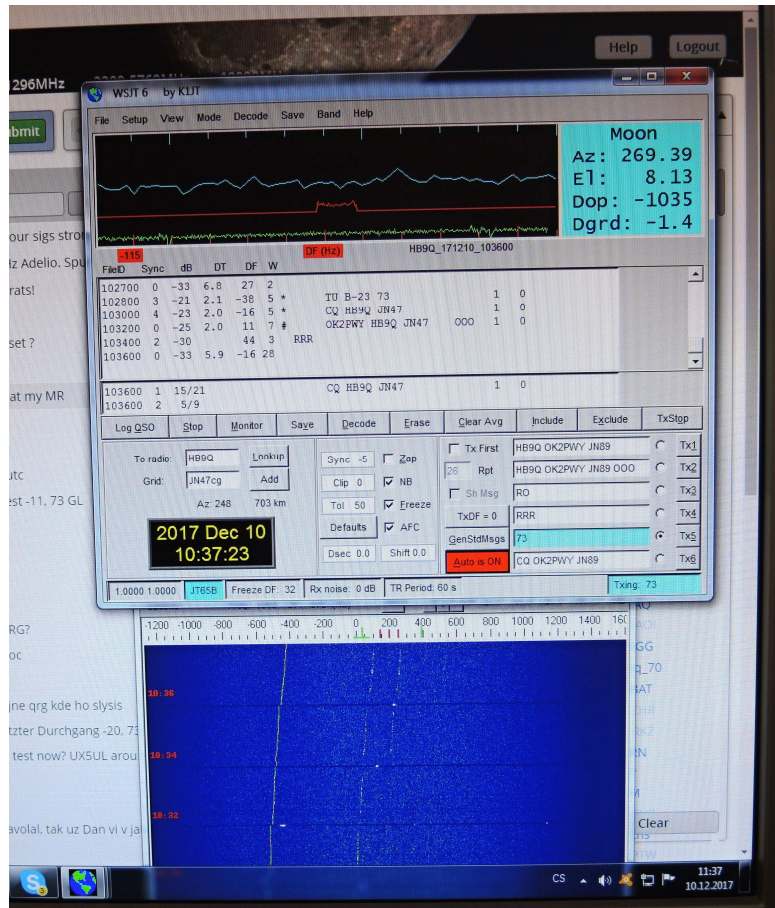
Help Logout

1296MHz

bmit

our sigs stro
lz Adelio. Spu
rats!
set ?
at my MR
utc
est -11, 73 GL
RG?
oc
jne qrg kde ho slysis
tzter Durchgang -20, 7
test now? UX5UL arou
avolal, tak uz Dan vi v ja

WSJT 6 by K1JT

File Setup View Mode Decode Save Band Help

Moon
Az: 269.39
El: 8.13
Dop: -1035
Dgrd: -1.4

-115 DF (Hz) HB9Q_171210_103600

| FileID | Sync | dB | DT | DF | W | | | | |
|---|---|---|---|---|---|---|---|---|---|
| 102700 | 0 | -33 | 6.8 | 27 | 2 | | | | |
| 102800 | 3 | -21 | 2.1 | -38 | 5 * | TU B-23 73 | | 1 | 0 |
| 103000 | 4 | -23 | 2.0 | -16 | 5 * | CQ HB9Q JN47 | | 1 | 0 |
| 103200 | 0 | -25 | 2.0 | 11 | 7 # | OK2PWY HB9Q JN47 | OOO | 1 | 0 |
| 103400 | 2 | -30 | | 44 | 3 | RRR | | | |
| 103600 | 0 | -33 | 5.9 | -16 | 28 | | | | |

103600 1 15/21 CQ HB9Q JN47 1 0
103600 2 5/9

Log QSO Stop Monitor Save Decode Erase Clear Avg Include Exclude TxStop

To radio: HB9Q Lookup
Grid: JN47cg Add
Az: 248 703 km

2017 Dec 10
10:37:23

Sync -5 Zap
Clip 0 NB
Tol 50 Freeze
Defaults AFC
Dsec 0.0 Shift 0.0

Tx First HB9Q OK2PWY JN89 Tx1
26 Rpt HB9Q OK2PWY JN89 OOO Tx2
Sh Msg RO Tx3
TxDF = 0 RRR Tx4
GenStdMsgs 73 Tx5
Auto is ON CQ OK2PWY JN89 Tx6

1.0000 1.0000 JT65B Freeze DF: 32 Rx noise: 0 dB TR Period: 60 s Txing: 73

-1200 -1000 -800 -600 -400 -200 0 200 400 600 800 1000 1200 1400 160

10:36
10:34
10:32

RQ
GG
q_70
SAT
RN
M
Clear

CS 11:37
10.12.2017